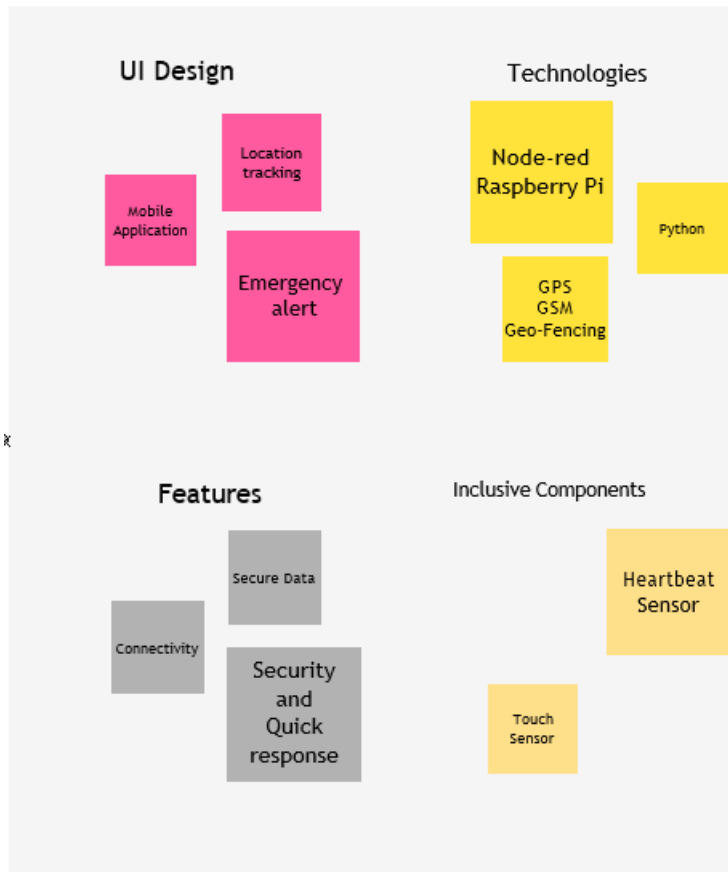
UI Design

Location tracking

Mobile Application

Emergency alert

Technologies

Node-red Raspberry Pi

Python

GPS
GSM
Geo-Fencing

Features

Secure Data

Connectivity

Security and Quick response

Inclusive Components

Heartbeat Sensor

Touch Sensor